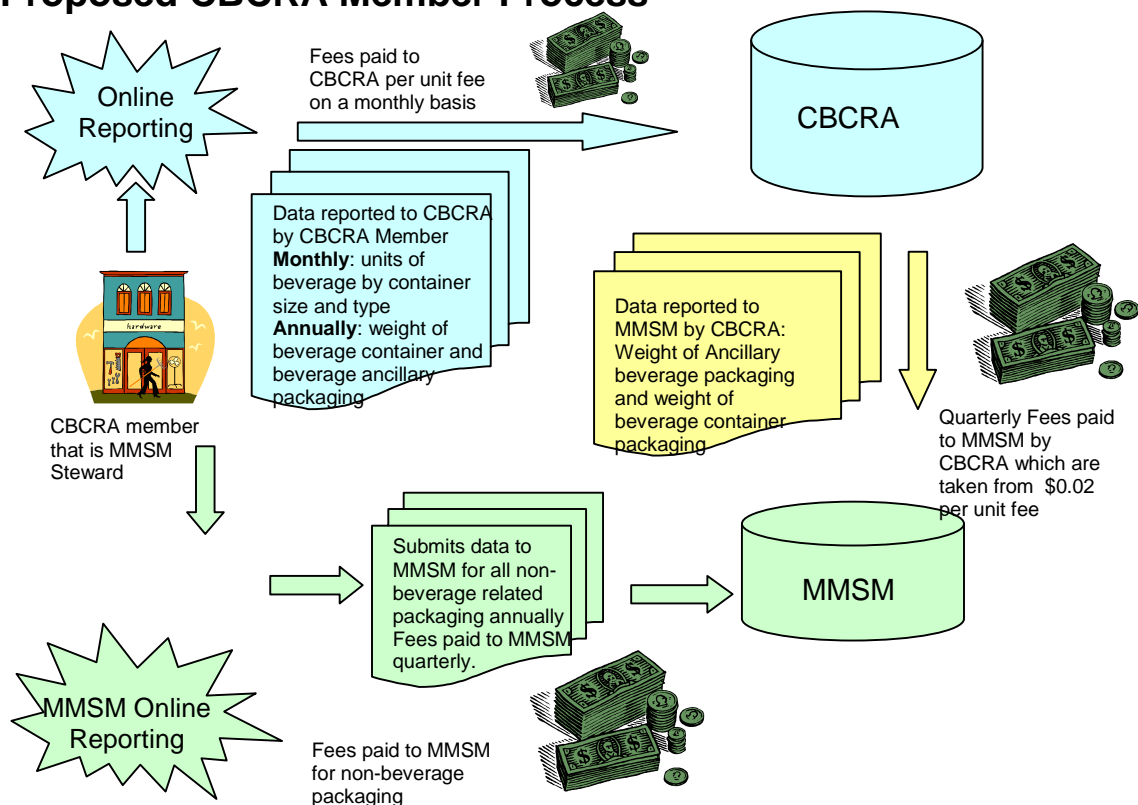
Proposed CBCRA Member Process

Online Reporting

Fees paid to CBCRA per unit fee on a monthly basis

CBCRA

Data reported to CBCRA by CBCRA Member
**Monthly**: units of beverage by container size and type
**Annually**: weight of beverage container and beverage ancillary packaging

hardware

CBCRA member that is MMSM Steward

Data reported to MMSM by CBCRA: Weight of Ancillary beverage packaging and weight of beverage container packaging

Quarterly Fees paid to MMSM by CBCRA which are taken from $0.02 per unit fee

Submits data to MMSM for all non-beverage related packaging annually Fees paid to MMSM quarterly.

MMSM

MMSM Online Reporting

Fees paid to MMSM for non-beverage packaging